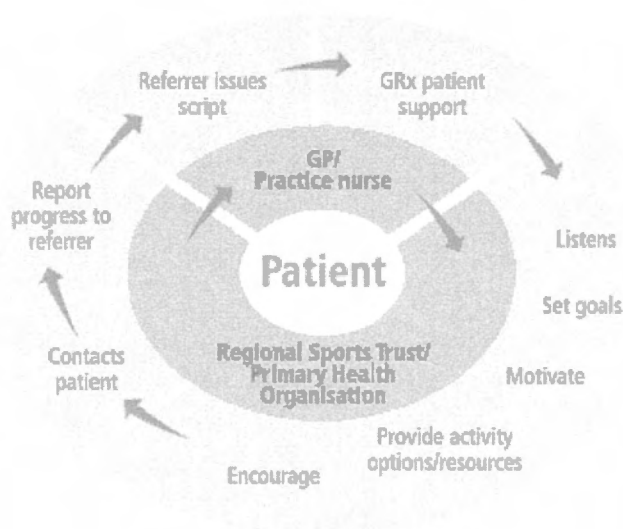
Referrer issues script

GRx patient support

GP/ Practice nurse

Report progress to referrer

Patient

Listens

Set goals

Contacts patient

Regional Sports Trust/ Primary Health Organisation

Motivate

Provide activity options/resources

Encourage